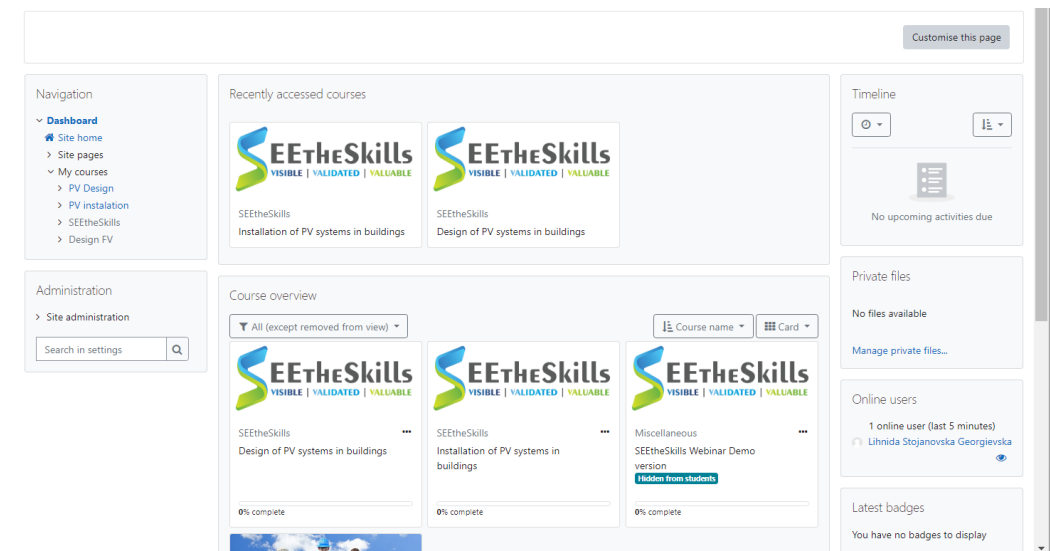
Customise this page

Navigation

Dashboard
Site home
Site pages
My courses
PV Design
PV instalation
SEEtheSkills
Design FV

Administration

Site administration

Search in settings

Recently accessed courses

SEEtheSkills
VISIBLE | VALIDATED | VALUABLE

SEEtheSkills
Installation of PV systems in buildings

SEEtheSkills
VISIBLE | VALIDATED | VALUABLE

SEEtheSkills
Design of PV systems in buildings

Course overview

All (except removed from view)

Course name

Card

SEEtheSkills
VISIBLE | VALIDATED | VALUABLE

SEEtheSkills
Design of PV systems in buildings

0% complete

SEEtheSkills
VISIBLE | VALIDATED | VALUABLE

SEEtheSkills
Installation of PV systems in buildings

0% complete

SEEtheSkills
VISIBLE | VALIDATED | VALUABLE

Miscellaneous
SEEtheSkills Webinar Demo version
Hidden from students

0% complete

Timeline

No upcoming activities due

Private files

No files available

Manage private files...

Online users

1 online user (last 5 minutes)
Lihnida Stojanovska Georgievska

Latest badges

You have no badges to display